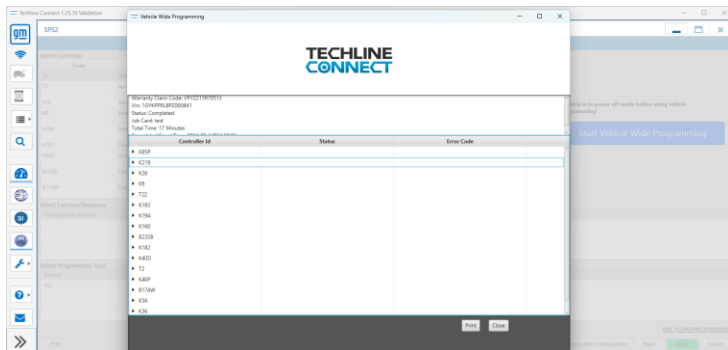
Techline Connect 1.25.10 Validation

gm

SPS2

Vehicle Wide Programming

TECHLINE CONNECT

Warranty Claim Code: VP1Q219P0S13
Vin: 1GYKPPRL8PZ000841
Status: Completed
Job Card: test
Total Time: 17 Minutes

| Controller Id | Status | Error Code |
|---|---|---|
| K85P | | |
| K219 | | |
| K26 | | |
| K9 | | |
| T22 | | |
| K183 | | |
| K194 | | |
| K160 | | |
| B233B | | |
| K182 | | |
| K40D | | |
| T3 | | |
| K40P | | |
| B174W | | |
| K56 | | |
| K36 | | |

Print

Close

Start Vehicle Wide Programming

Select Controller

Select Function Sequence

Select Programming Type

Back